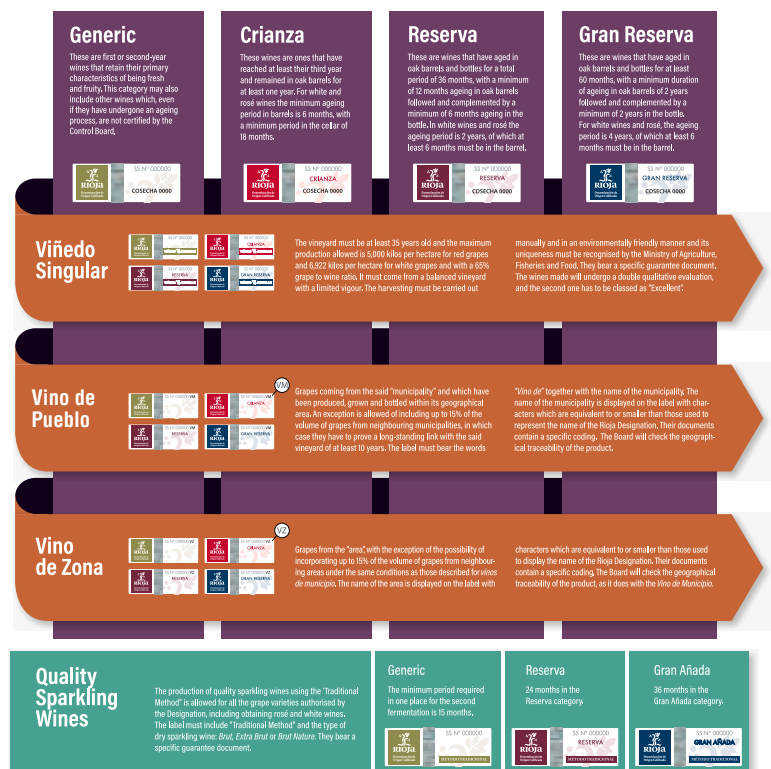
Generic

These are first or second-year wines that retain their primary characteristics of being fresh and fruity. This category may also include other wines which, even if they have undergone an ageing process, are not certified by the Control Board.

SS Nº 000000
RIOJA
COSECHA 0000

Crianza

These wines are ones that have reached at least their third year and remained in oak barrels for at least one year. For white and rosé wines the minimum ageing period in barrels is 6 months, with a minimum period in the cellar of 18 months.

SS Nº 000000
RIOJA
CRIANZA
COSECHA 0000

Reserva

These are wines that have aged in oak barrels and bottles for a total period of 36 months, with a minimum of 12 months ageing in oak barrels followed and complemented by a minimum of 6 months ageing in the bottle. In white wines and rosé the ageing period is 2 years, of which at least 6 months must be in the barrel.

SS Nº 000000
RIOJA
RESERVA
COSECHA 0000

Gran Reserva

These are wines that have aged in oak barrels and bottles for at least 60 months, with a minimum duration of ageing in oak barrels of 2 years followed and complemented by a minimum of 2 years in the bottle. For white wines and rosé, the ageing period is 4 years, of which at least 6 months must be in the barrel.

SS Nº 000000
RIOJA
GRAN RESERVA
COSECHA 0000

Viñedo Singular

SS Nº 000000
RIOJA
SS Nº 000000
RIOJA
CRIANZA
SS Nº 000000
RIOJA
RESERVA
SS Nº 000000
RIOJA
GRAN RESERVA

The vineyard must be at least 35 years old and the maximum production allowed is 5,000 kilos per hectare for red grapes and 6,922 kilos per hectare for white grapes and with a 65% grape to wine ratio. It must come from a balanced vineyard with a limited vigour. The harvesting must be carried out manually and in an environmentally friendly manner and its uniqueness must be recognised by the Ministry of Agriculture, Fisheries and Food. They bear a specific guarantee document. The wines made will undergo a double qualitative evaluation, and the second one has to be classed as "Excellent".

Vino de Pueblo

VM
SS Nº 000000 VM
RIOJA
SS Nº 000000 VM
RIOJA
CRIANZA
SS Nº 000000 VM
RIOJA
RESERVA
SS Nº 000000 VM
RIOJA
GRAN RESERVA

Grapes coming from the said "municipality" and which have been produced, grown and bottled within its geographical area. An exception is allowed of including up to 15% of the volume of grapes from neighbouring municipalities, in which case they have to prove a long-standing link with the said vineyard of at least 10 years. The label must bear the words "Vino de" together with the name of the municipality. The name of the municipality is displayed on the label with characters which are equivalent to or smaller than those used to represent the name of the Rioja Designation. Their documents contain a specific coding. The Board will check the geographical traceability of the product.

Vino de Zona

VZ
SS Nº 000000 VZ
RIOJA
SS Nº 000000 VZ
RIOJA
CRIANZA
SS Nº 000000 VZ
RIOJA
RESERVA
SS Nº 000000 VZ
RIOJA
GRAN RESERVA

Grapes from the "area", with the exception of the possibility of incorporating up to 15% of the volume of grapes from neighbouring areas under the same conditions as those described for vinos de municipio. The name of the area is displayed on the label with characters which are equivalent to or smaller than those used to display the name of the Rioja Designation. Their documents contain a specific coding. The Board will check the geographical traceability of the product, as it does with the Vino de Municipio.

Quality Sparkling Wines

The production of quality sparkling wines using the "Traditional Method" is allowed for all the grape varieties authorised by the Designation, including obtaining rosé and white wines. The label must include "Traditional Method" and the type of dry sparkling wine: Brut, Extra Brut or Brut Nature. They bear a specific guarantee document.

Generic

The minimum period required in one place for the second fermentation is 15 months.

SS Nº 000000
RIOJA
MÉTODO TRADICIONAL

Reserva

24 months in the Reserva category.

SS Nº 000000
RIOJA
RESERVA
MÉTODO TRADICIONAL

Gran Añada

36 months in the Gran Añada category.

SS Nº 000000
RIOJA
GRAN AÑADA
MÉTODO TRADICIONAL